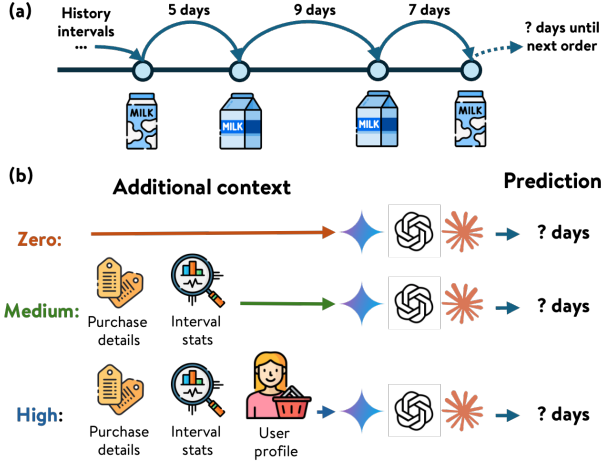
(a)

History intervals ...

5 days

9 days

7 days

? days until next order

MILK

MILK

MILK

MILK

(b)

Additional context

Prediction

Zero:

? days

Medium:

Purchase details

Interval stats

? days

High:

Purchase details

Interval stats

User profile

? days